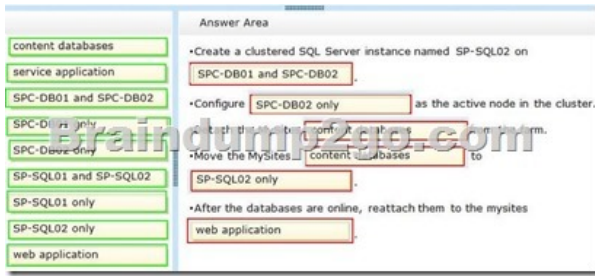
content databases
service application
SPC-DB01 and SPC-DB02
SPC-D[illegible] only
SPC-DB02 only
SP-SQL01 and SP-SQL02
SP-SQL01 only
SP-SQL02 only
web application

Answer Area

•Create a clustered SQL Server instance named SP-SQL02 on
SPC-DB01 and SPC-DB02 .

•Configure SPC-DB02 only as the active node in the cluster.

•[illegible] conf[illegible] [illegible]rm.

•Move the MySites content databases to
SP-SQL02 only .

•After the databases are online, reattach them to the mysites
web application .

Braindump2go.com